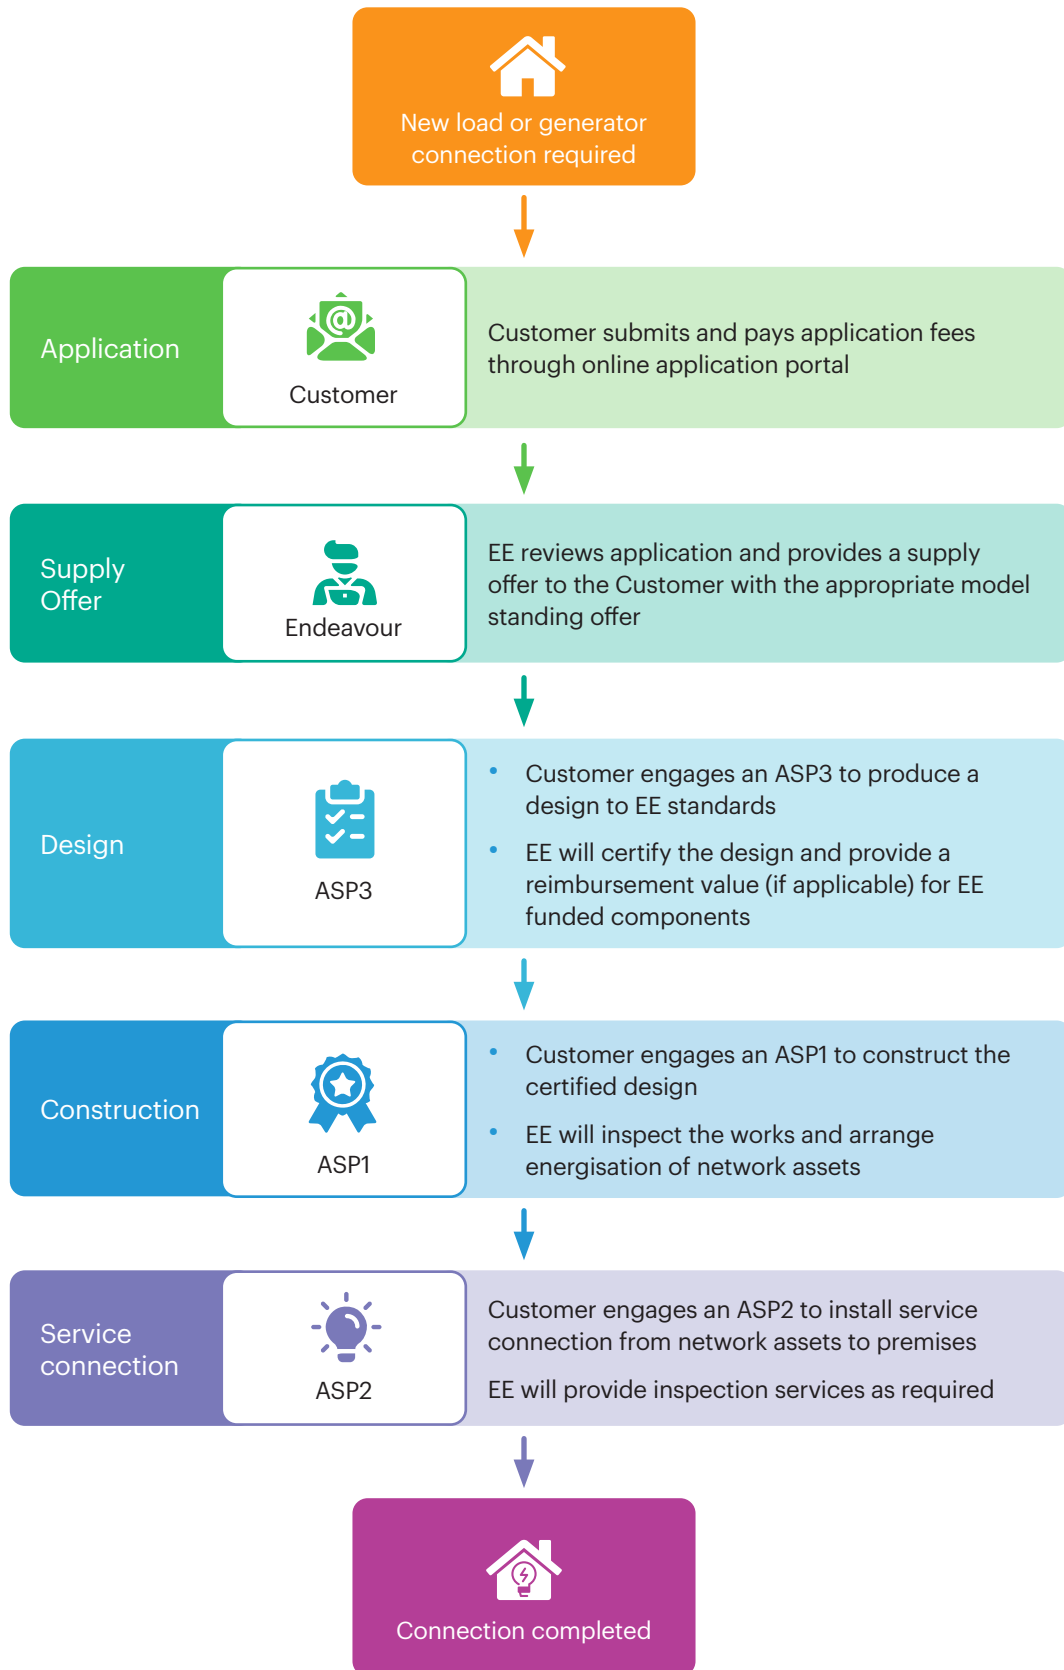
New load or generator connection required

Application

Customer

Customer submits and pays application fees through online application portal

Supply Offer

Endeavour

EE reviews application and provides a supply offer to the Customer with the appropriate model standing offer

Design

ASP3

- Customer engages an ASP3 to produce a design to EE standards
- EE will certify the design and provide a reimbursement value (if applicable) for EE funded components

Construction

ASP1

- Customer engages an ASP1 to construct the certified design
- EE will inspect the works and arrange energisation of network assets

Service connection

ASP2

Customer engages an ASP2 to install service connection from network assets to premises

EE will provide inspection services as required

Connection completed